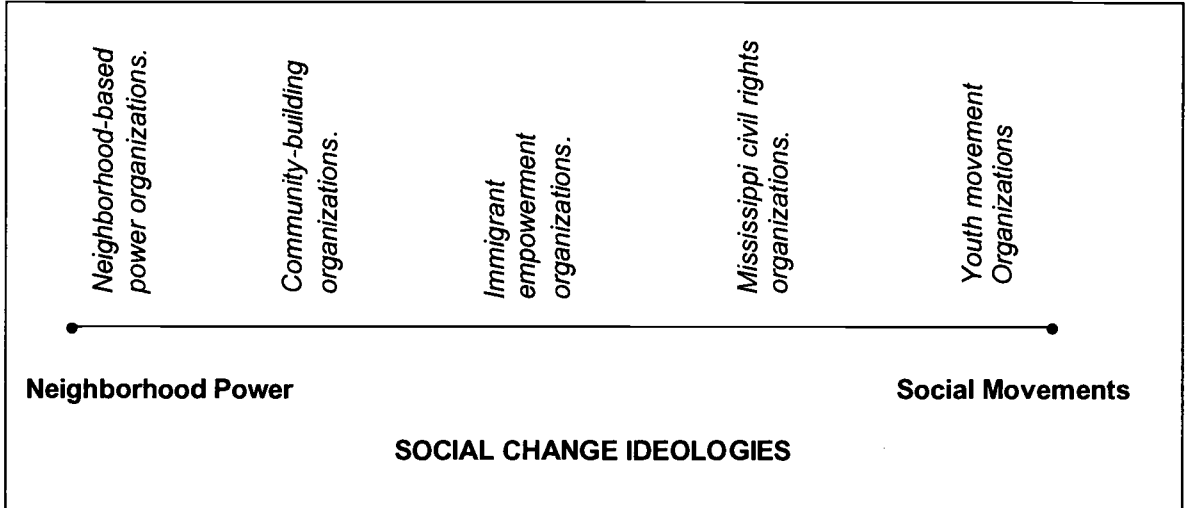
Neighborhood-based power organizations.

Community-building organizations.

Immigrant empowerment organizations.

Mississippi civil rights organizations.

Youth movement Organizations

Neighborhood Power

Social Movements

SOCIAL CHANGE IDEOLOGIES